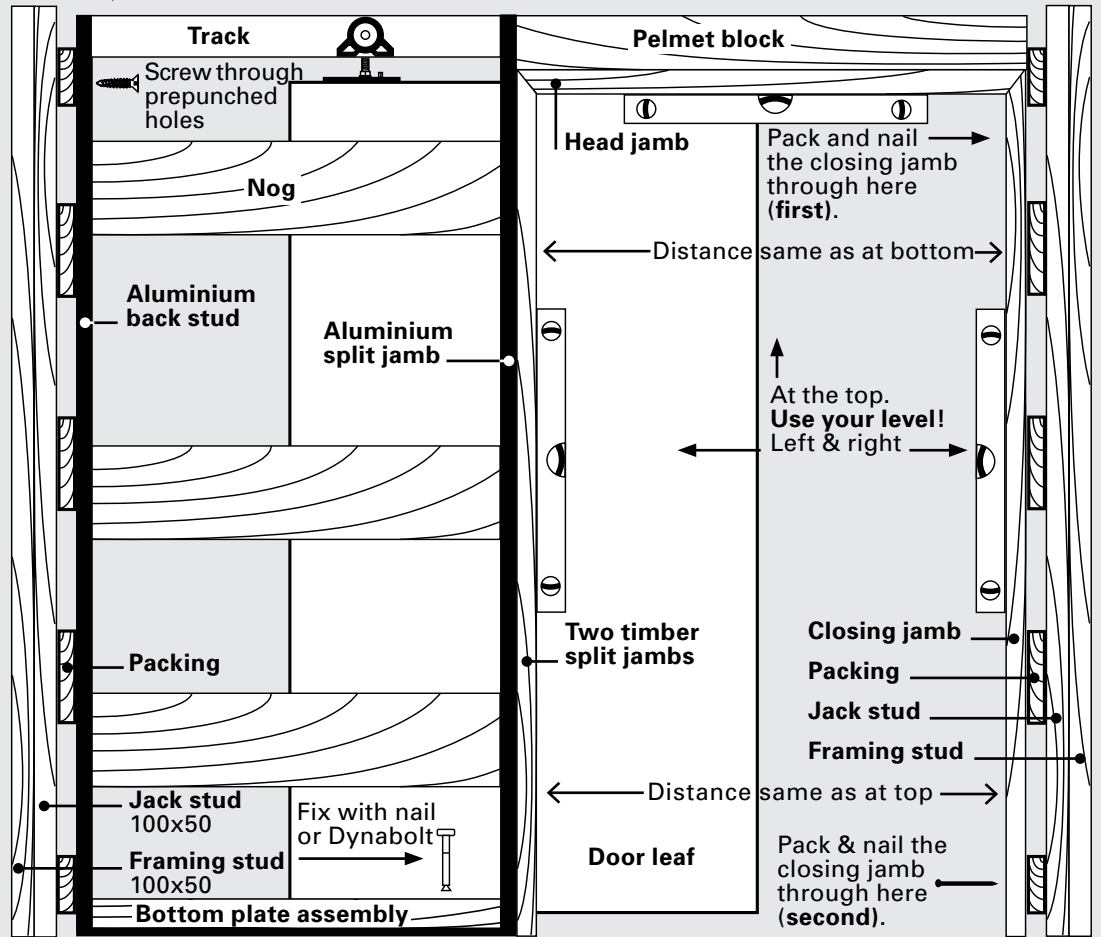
Track

Pelmet block

Screw through prepunched holes

Head jamb

Pack and nail the closing jamb through here (**first**).

Nog

Distance same as at bottom

Aluminium back stud

Aluminium split jamb

At the top. **Use your level!** Left & right

Two timber split jambs

Closing jamb

Packing

Packing

Jack stud

Framing stud

Jack stud 100x50

Framing stud 100x50

Fix with nail or Dynabolt

Distance same as at top

Door leaf

Pack & nail the closing jamb through here (**second**).

Bottom plate assembly